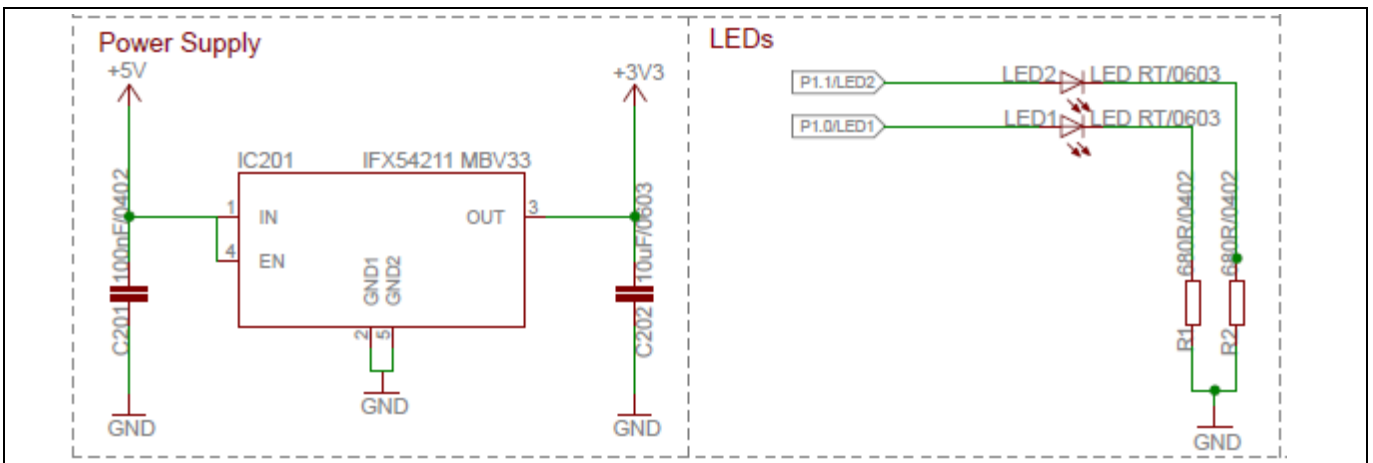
Power Supply

+5V

+3V3

IC201

IFX54211 MBV33

1 IN

4 EN

OUT 3

GND1 GND2

2 5

C201 100nF/0402

C202 10uF/0603

GND

GND

GND

LEDs

P1.1/LED2

LED2

LED RT/0603

P1.0/LED1

LED1

LED RT/0603

R1 680R/0402

R2 680R/0402

GND